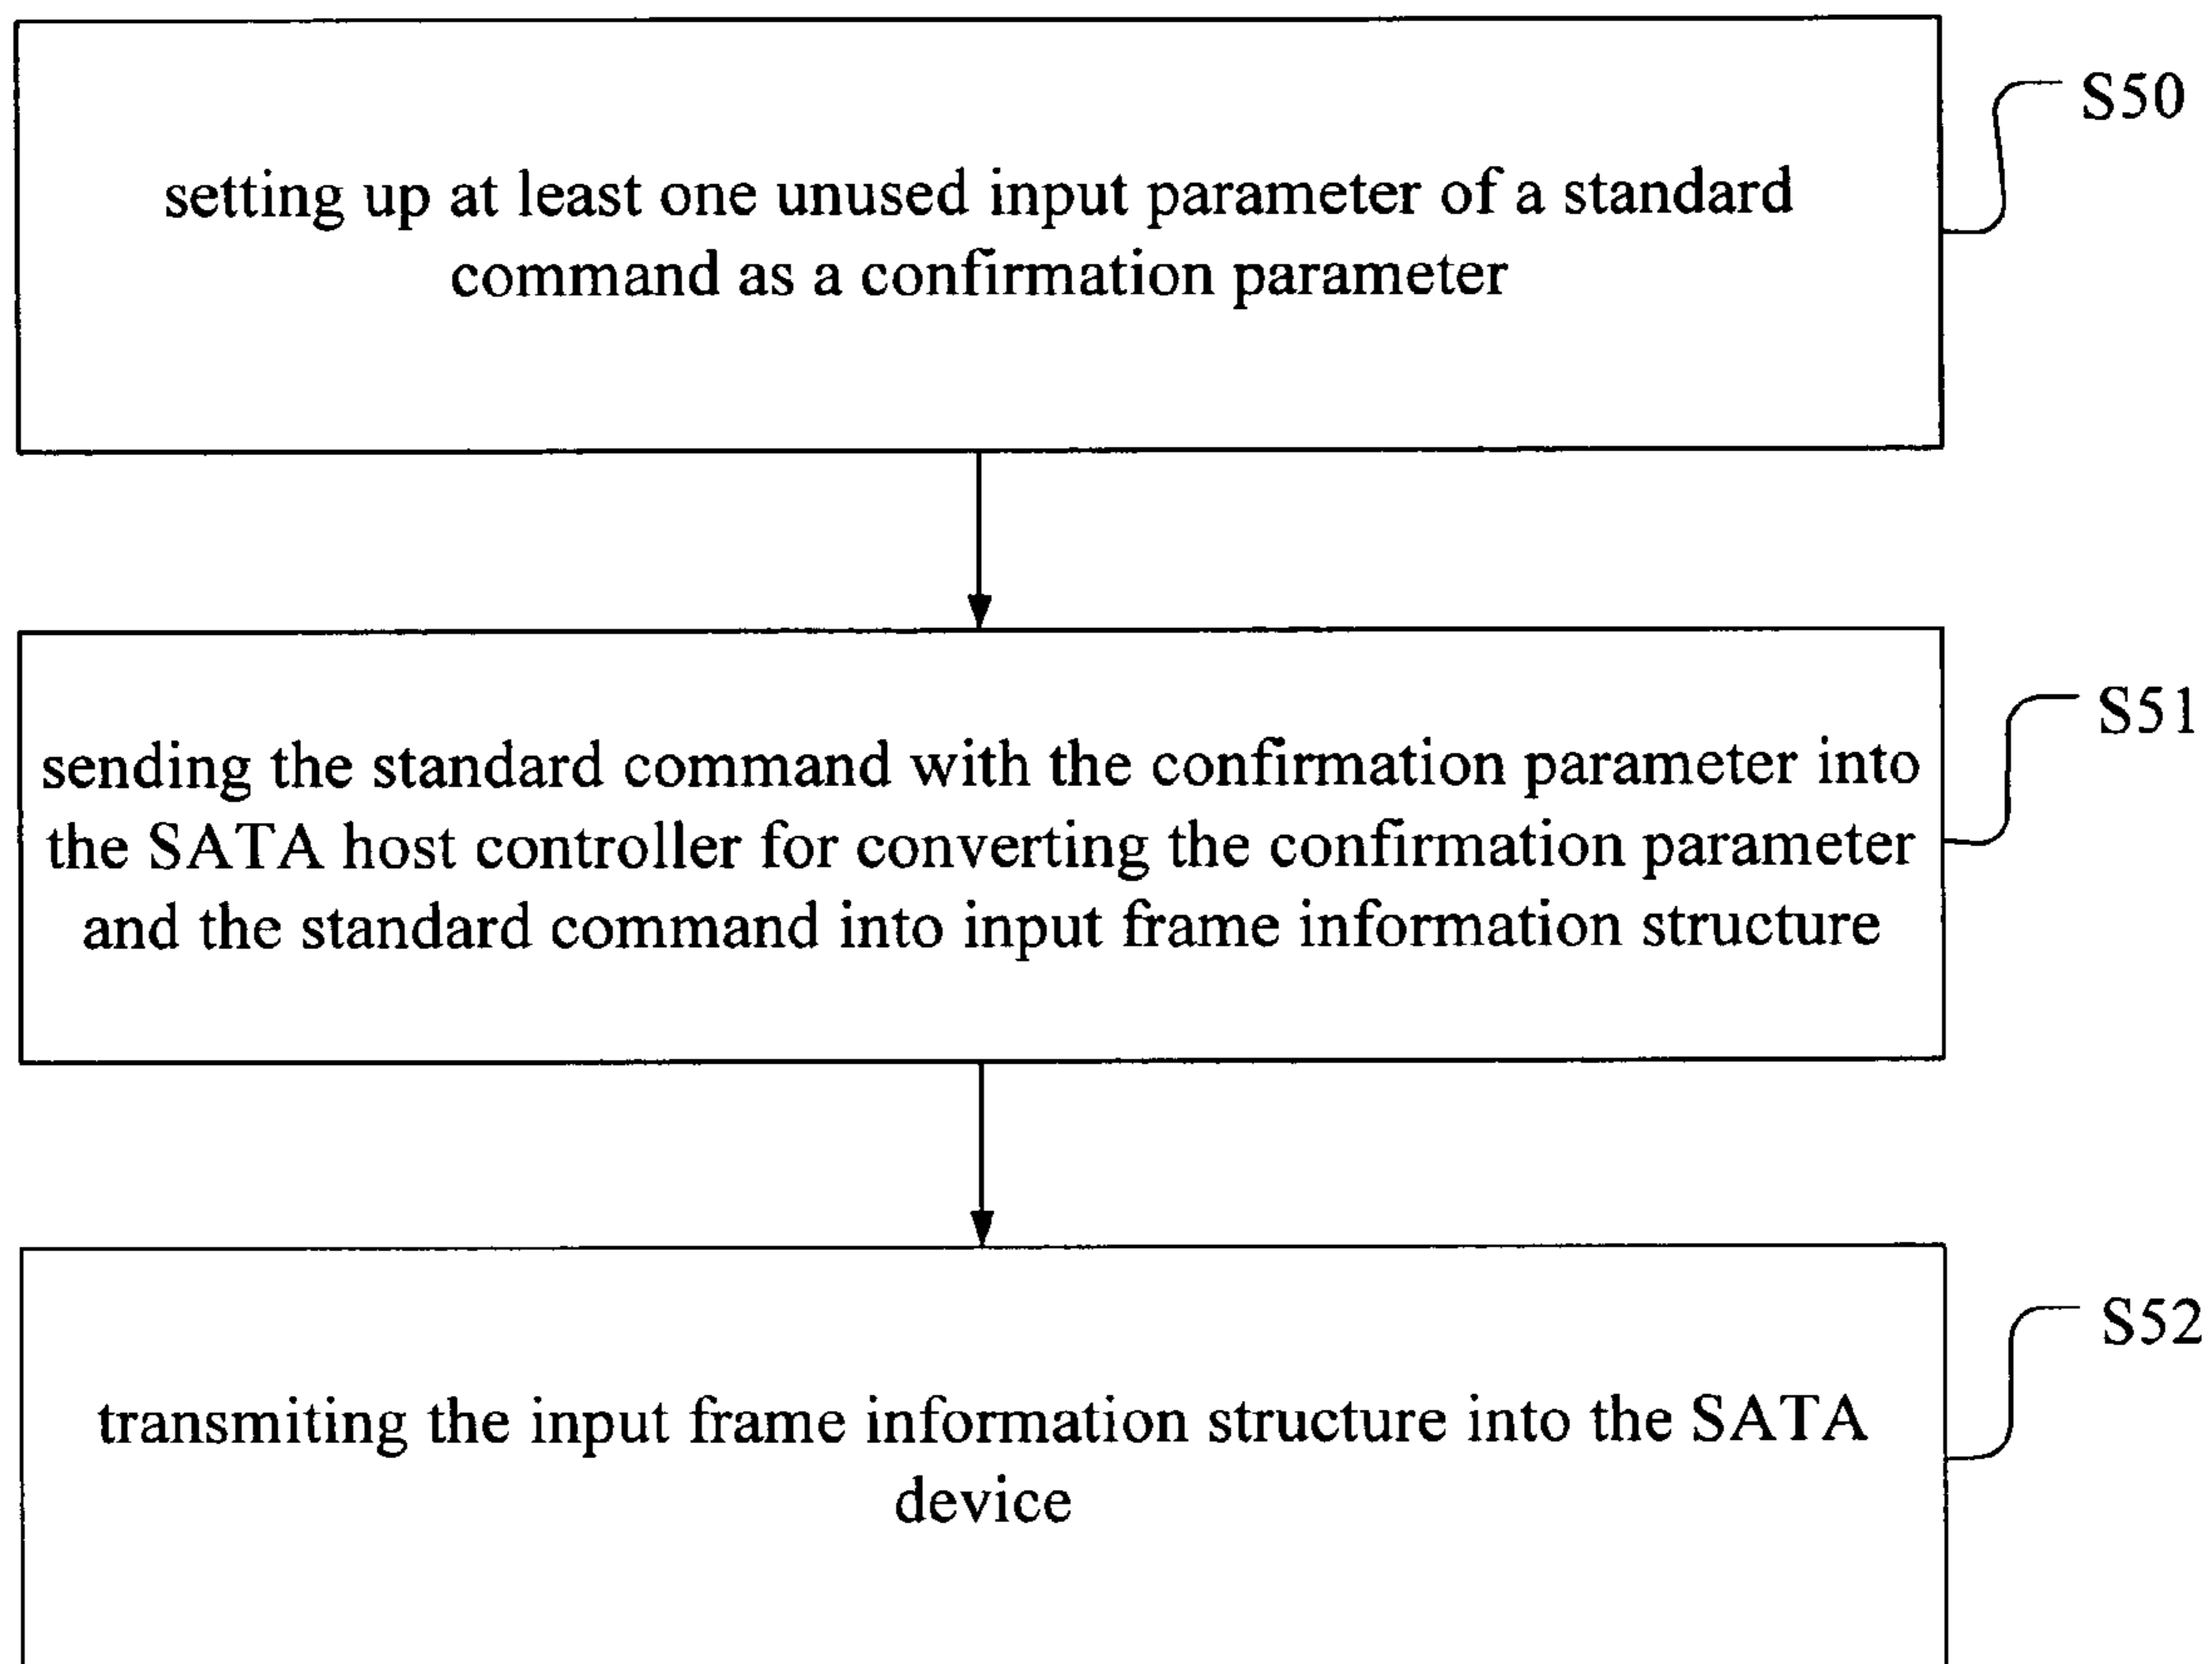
S50

setting up at least one unused input parameter of a standard command as a confirmation parameter

S51

sending the standard command with the confirmation parameter into the SATA host controller for converting the confirmation parameter and the standard command into input frame information structure

S52

transmiting the input frame information structure into the SATA device